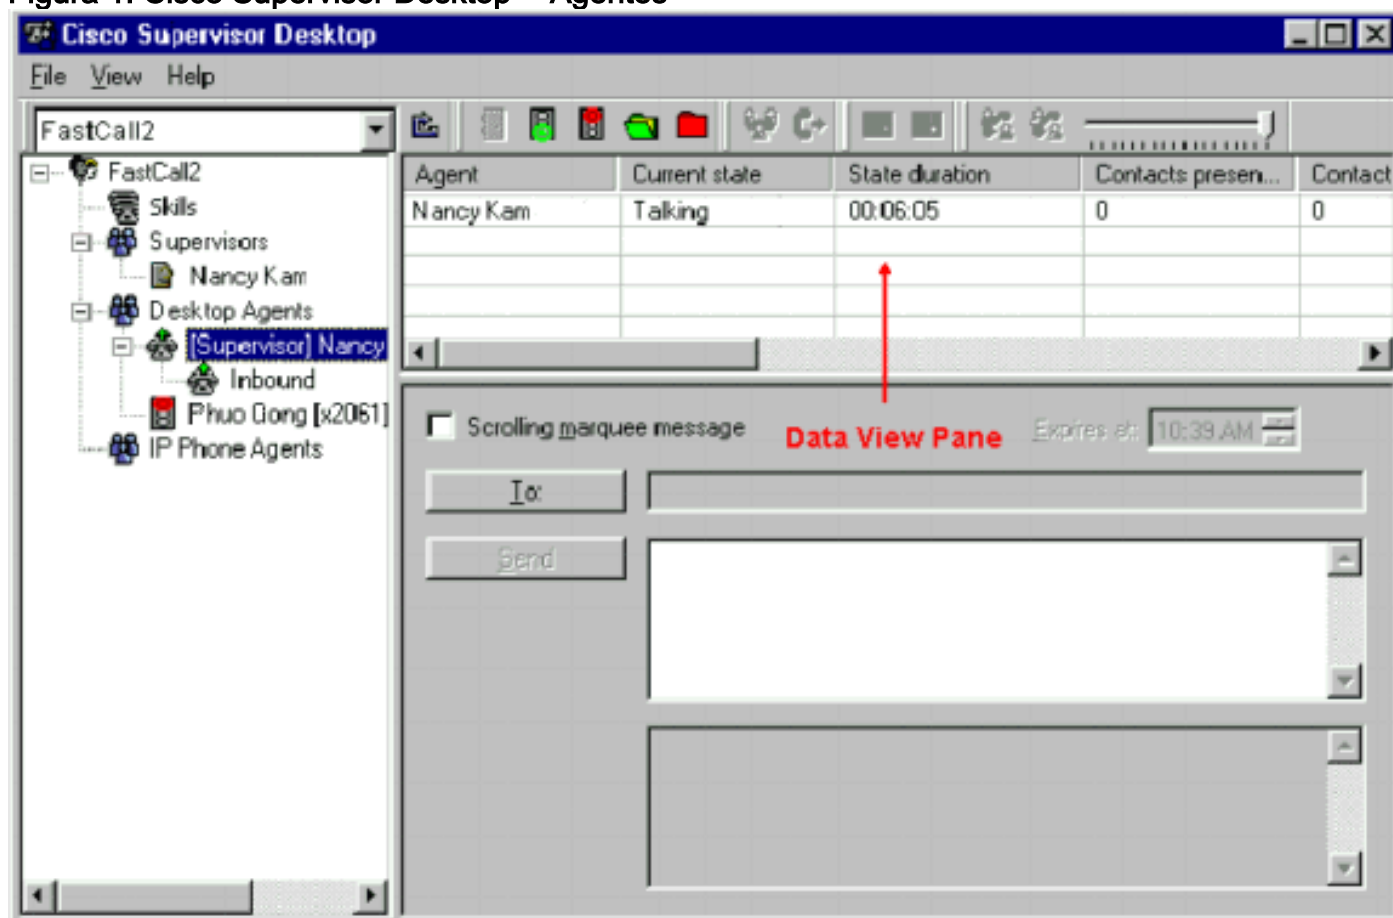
Cisco Supervisor Desktop

File View Help

FastCall2

FastCall2
Skills
Supervisors
Nancy Kam
Desktop Agents
[Supervisor] Nancy
Inbound
Phuo Dong [x2061]
IP Phone Agents

| Agent | Current state | State duration | Contacts presen... | Contact |
|---|---|---|---|---|
| Nancy Kam | Talking | 00:06:05 | 0 | 0 |

Scrolling marquee message

Data View Pane

Expires at: 10:39 AM

To:

Send